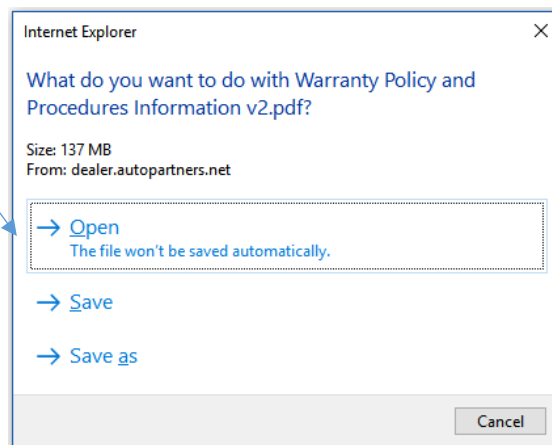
Internet Explorer

What do you want to do with Warranty Policy and Procedures Information v2.pdf?

Size: 137 MB
From: dealer.autopartners.net

→ Open
The file won't be saved automatically.

→ Save

→ Save as

Cancel